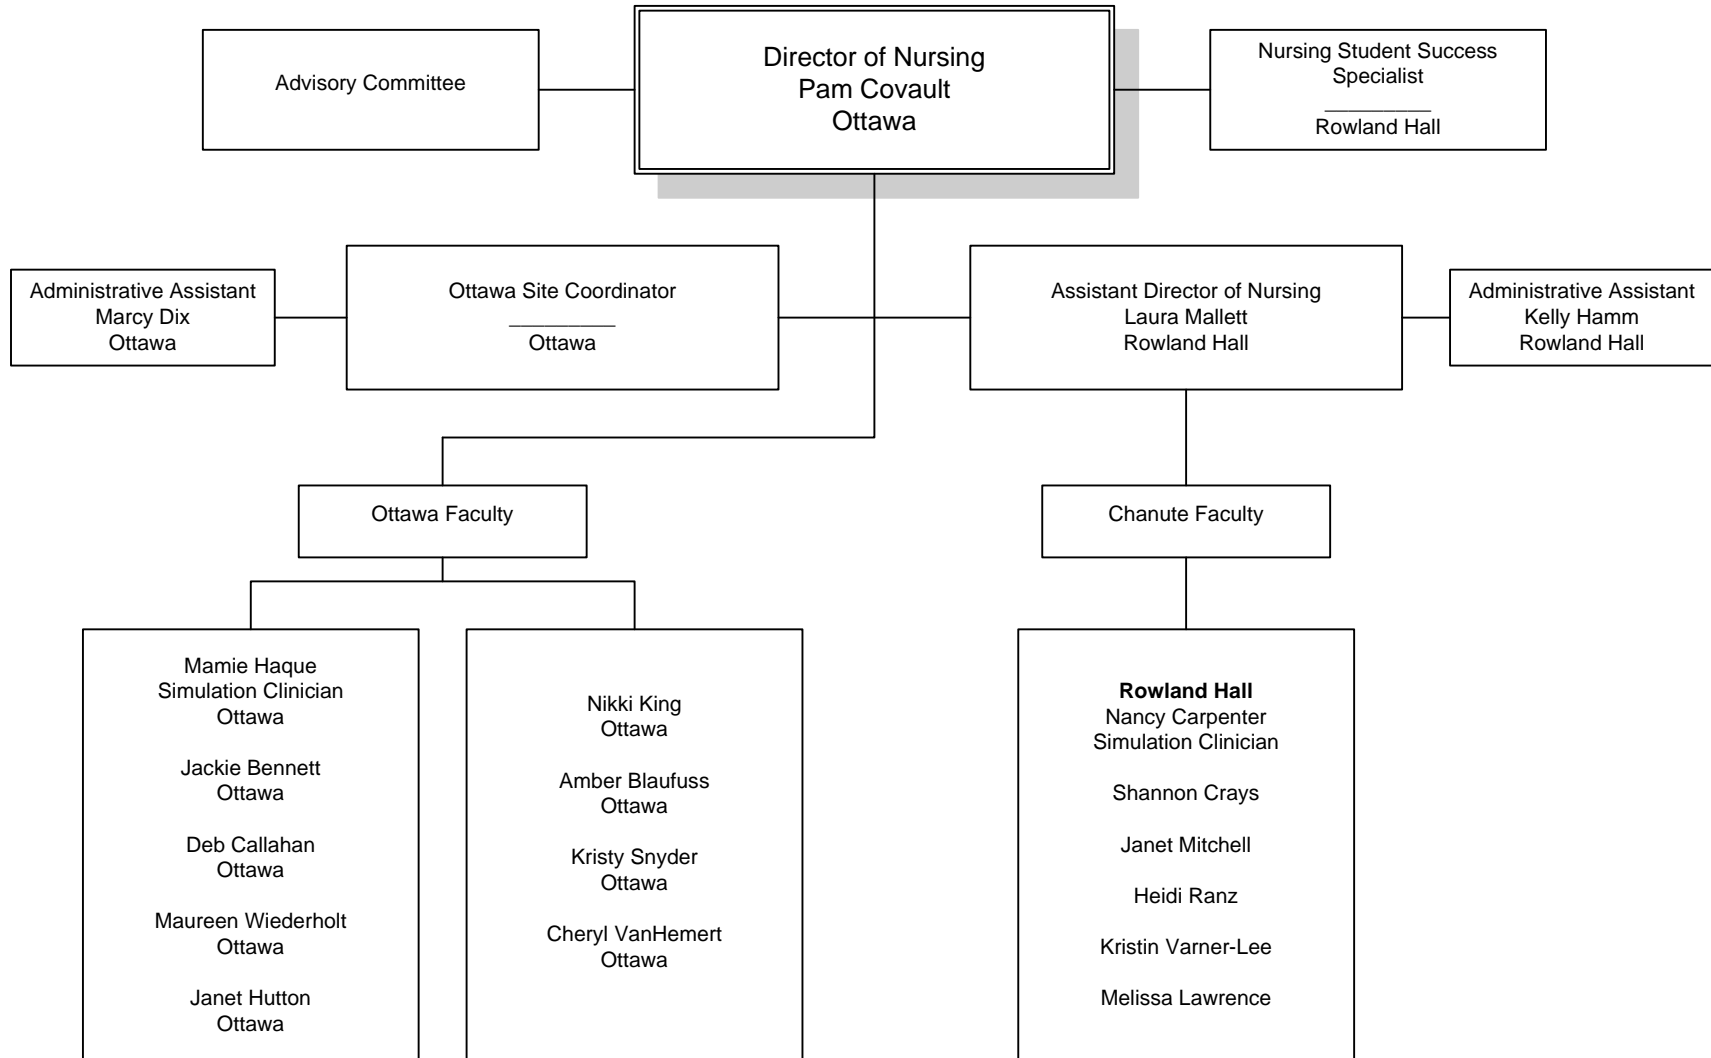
Advisory Committee

Director of Nursing
Pam Covault
Ottawa

Nursing Student Success Specialist
\_\_\_\_\_\_\_\_\_
Rowland Hall

Administrative Assistant
Marcy Dix
Ottawa

Ottawa Site Coordinator
\_\_\_\_\_\_\_\_\_
Ottawa

Assistant Director of Nursing
Laura Mallett
Rowland Hall

Administrative Assistant
Kelly Hamm
Rowland Hall

Ottawa Faculty

Chanute Faculty

Mamie Haque
Simulation Clinician
Ottawa

Jackie Bennett
Ottawa

Deb Callahan
Ottawa

Maureen Wiederholt
Ottawa

Janet Hutton
Ottawa

Nikki King
Ottawa

Amber Blaufuss
Ottawa

Kristy Snyder
Ottawa

Cheryl VanHemert
Ottawa

**Rowland Hall**
Nancy Carpenter
Simulation Clinician

Shannon Crays

Janet Mitchell

Heidi Ranz

Kristin Varner-Lee

Melissa Lawrence